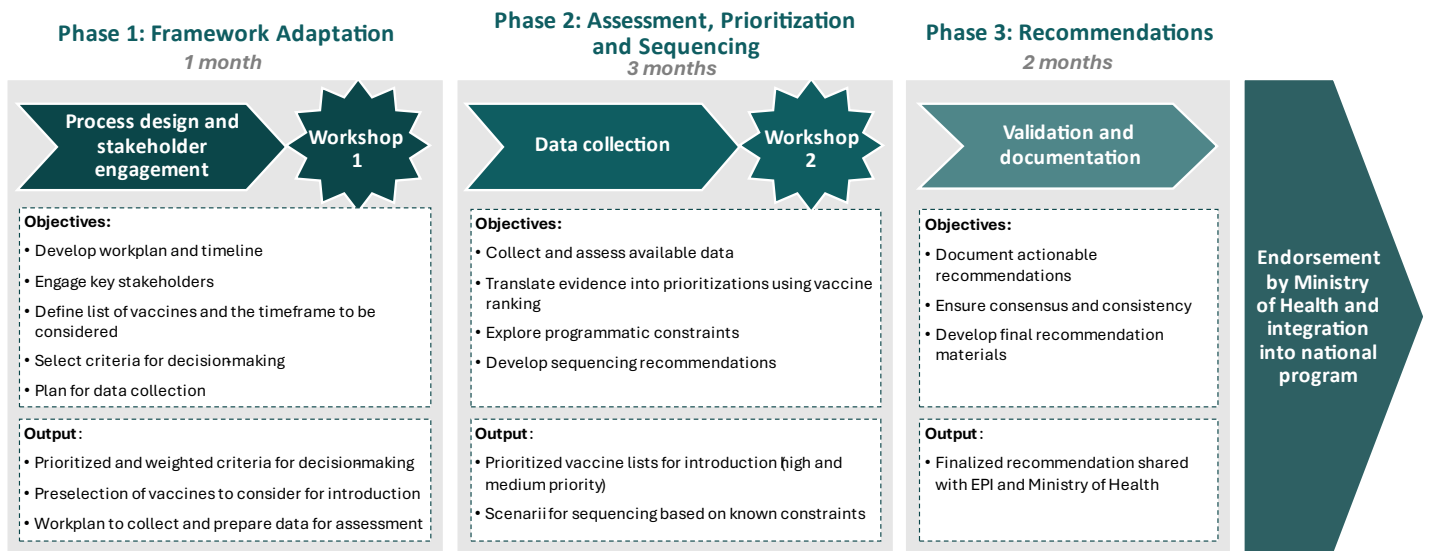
Phase 1: Framework Adaptation
1 month

Process design and stakeholder engagement

Workshop 1

Objectives:
• Develop workplan and timeline
• Engage key stakeholders
• Define list of vaccines and the timeframe to be considered
• Select criteria for decision-making
• Plan for data collection

Output:
• Prioritized and weighted criteria for decision-making
• Preselection of vaccines to consider for introduction
• Workplan to collect and prepare data for assessment

Phase 2: Assessment, Prioritization and Sequencing
3 months

Data collection

Workshop 2

Objectives:
• Collect and assess available data
• Translate evidence into prioritizations using vaccine ranking
• Explore programmatic constraints
• Develop sequencing recommendations

Output:
• Prioritized vaccine lists for introduction (high and medium priority)
• Scenarii for sequencing based on known constraints

Phase 3: Recommendations
2 months

Validation and documentation

Objectives:
• Document actionable recommendations
• Ensure consensus and consistency
• Develop final recommendation materials

Output:
• Finalized recommendation shared with EPI and Ministry of Health

Endorsement by Ministry of Health and integration into national program